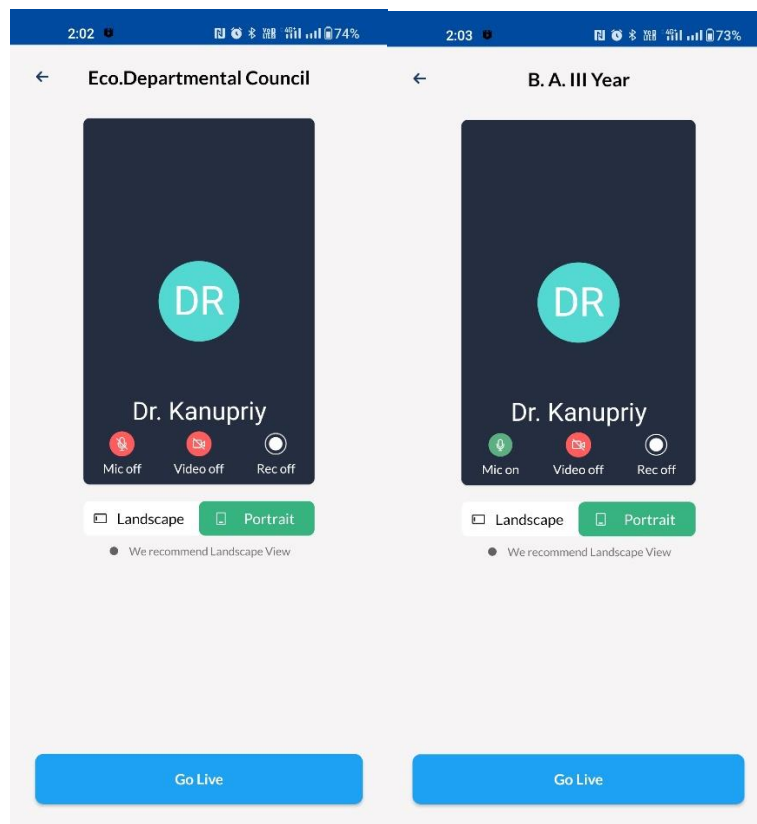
2:02 74%

Eco.Departmental Council

DR

Dr. Kanupriy

Mic off Video off Rec off

Landscape Portrait

We recommend Landscape View

Go Live

2:03 73%

B. A. III Year

DR

Dr. Kanupriy

Mic on Video off Rec off

Landscape Portrait

We recommend Landscape View

Go Live